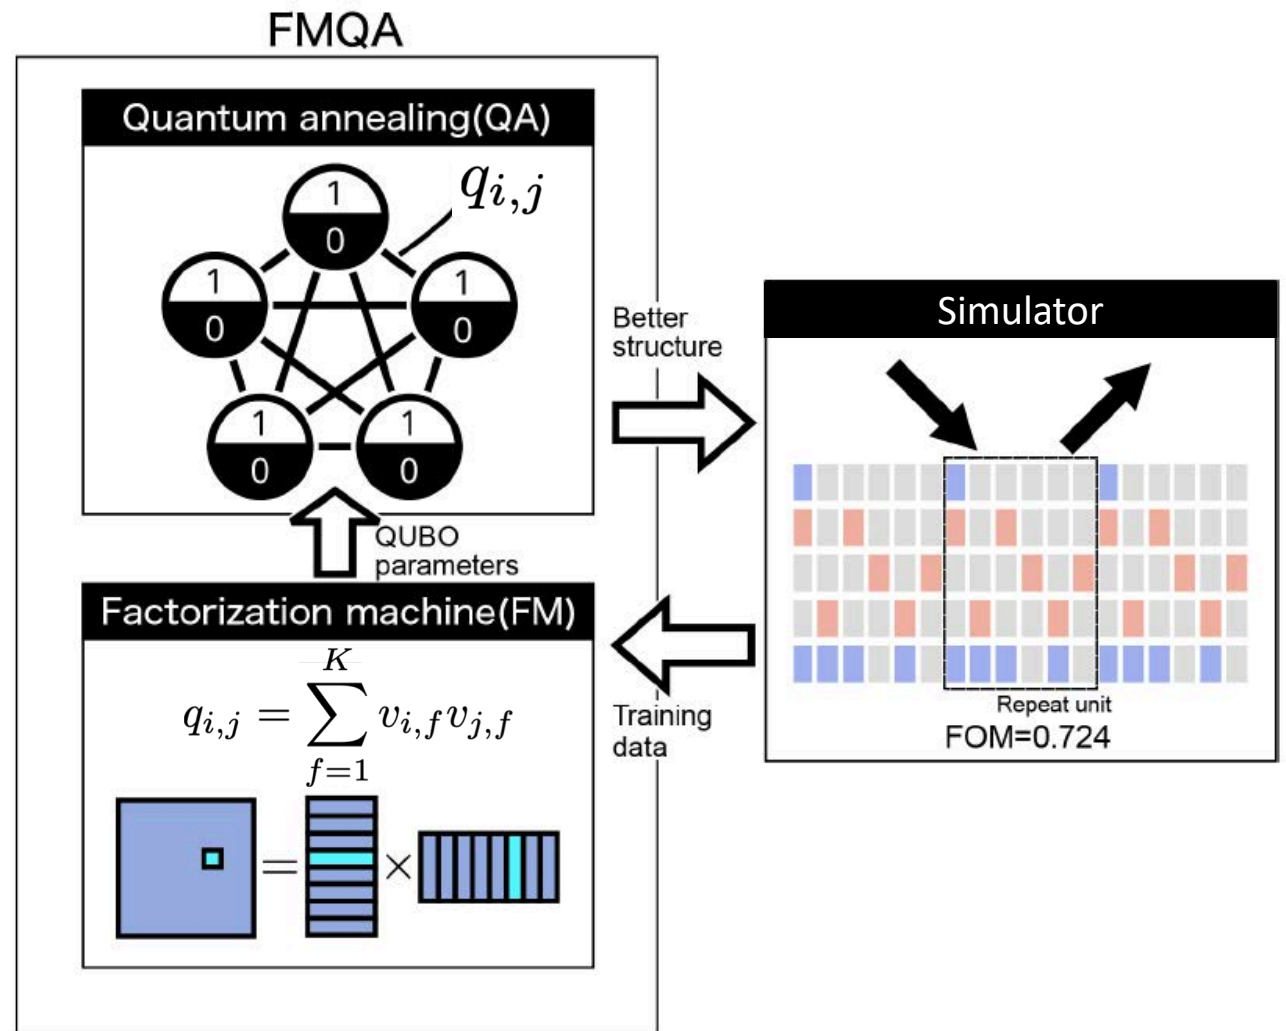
FMQA

Quantum annealing(QA)

$q_{i,j}$

1
0

1
0

1
0

1
0

1
0

Better structure

Simulator

Repeat unit

FOM=0.724

QUBO parameters

Factorization machine(FM)

$q_{i,j} = \sum_{f=1}^{K} v_{i,f} v_{j,f}$

$=$ $\times$

Training data